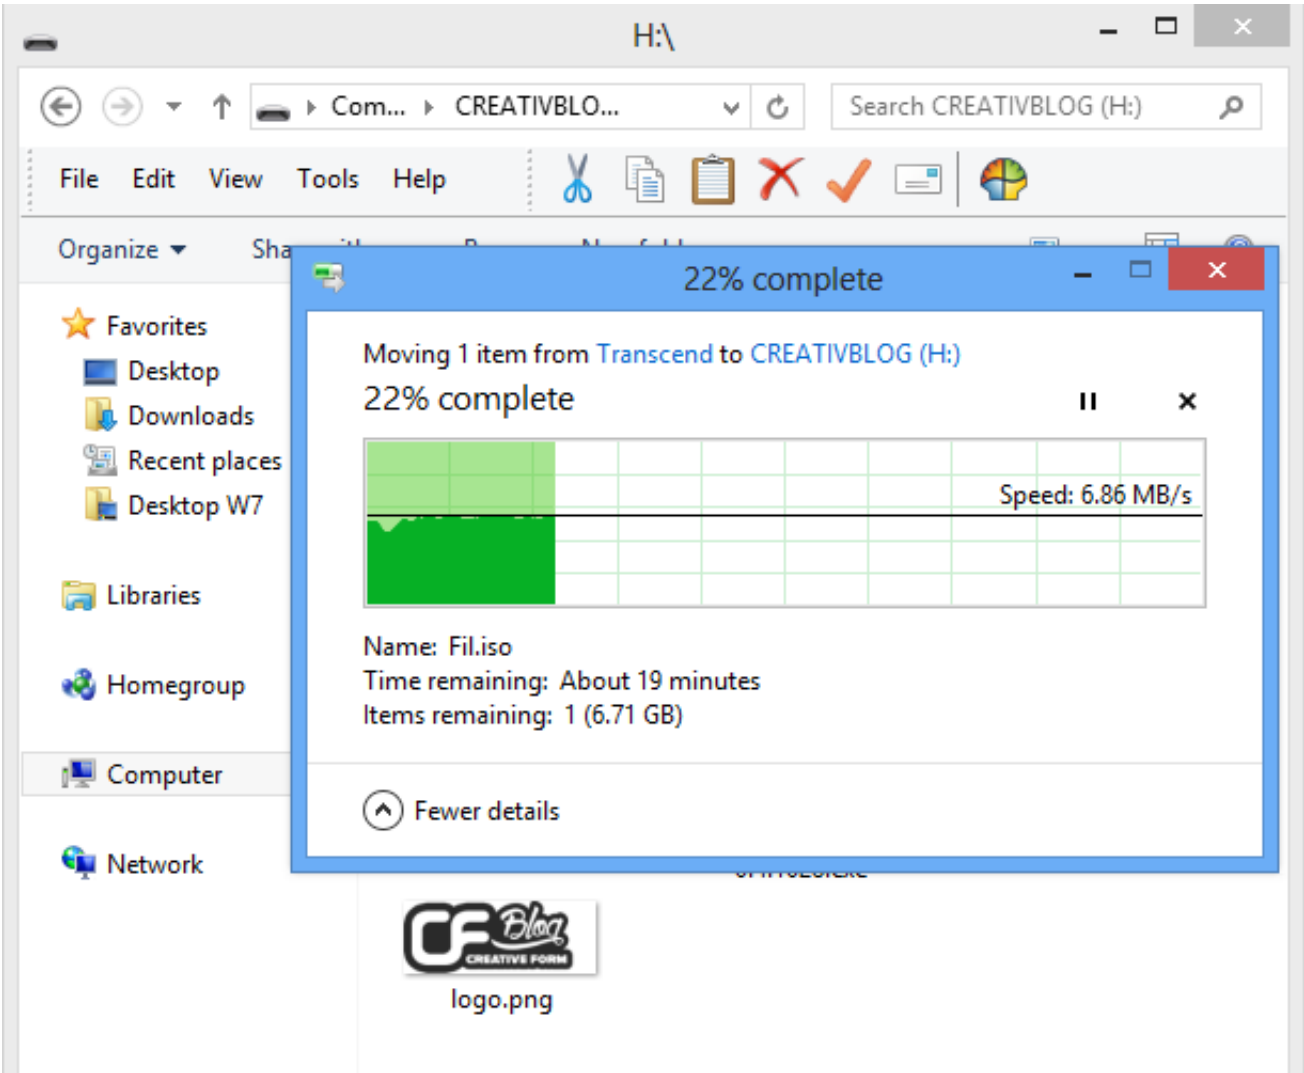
H:\

Com... ▸ CREATIVBLO...

Search CREATIVBLOG (H:)

File Edit View Tools Help

Organize ▾ Sha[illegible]

Favorites
Desktop
Downloads
Recent places
Desktop W7

Libraries

Homegroup

Computer

Network

22% complete

Moving 1 item from Transcend to CREATIVBLOG (H:)
22% complete

Speed: 6.86 MB/s

Name: Fil.iso
Time remaining: About 19 minutes
Items remaining: 1 (6.71 GB)

Fewer details

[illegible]

CF Blog CREATIVE FORM

logo.png